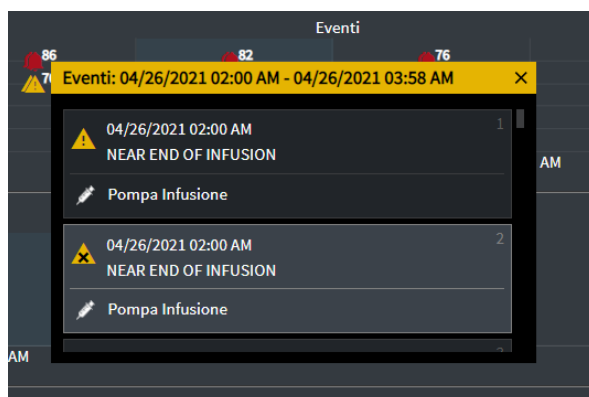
Eventi

86

70

82

76

Eventi: 04/26/2021 02:00 AM - 04/26/2021 03:58 AM ×

1
04/26/2021 02:00 AM
NEAR END OF INFUSION

Pompa Infusione

AM

2
04/26/2021 02:00 AM
NEAR END OF INFUSION

Pompa Infusione

AM

3